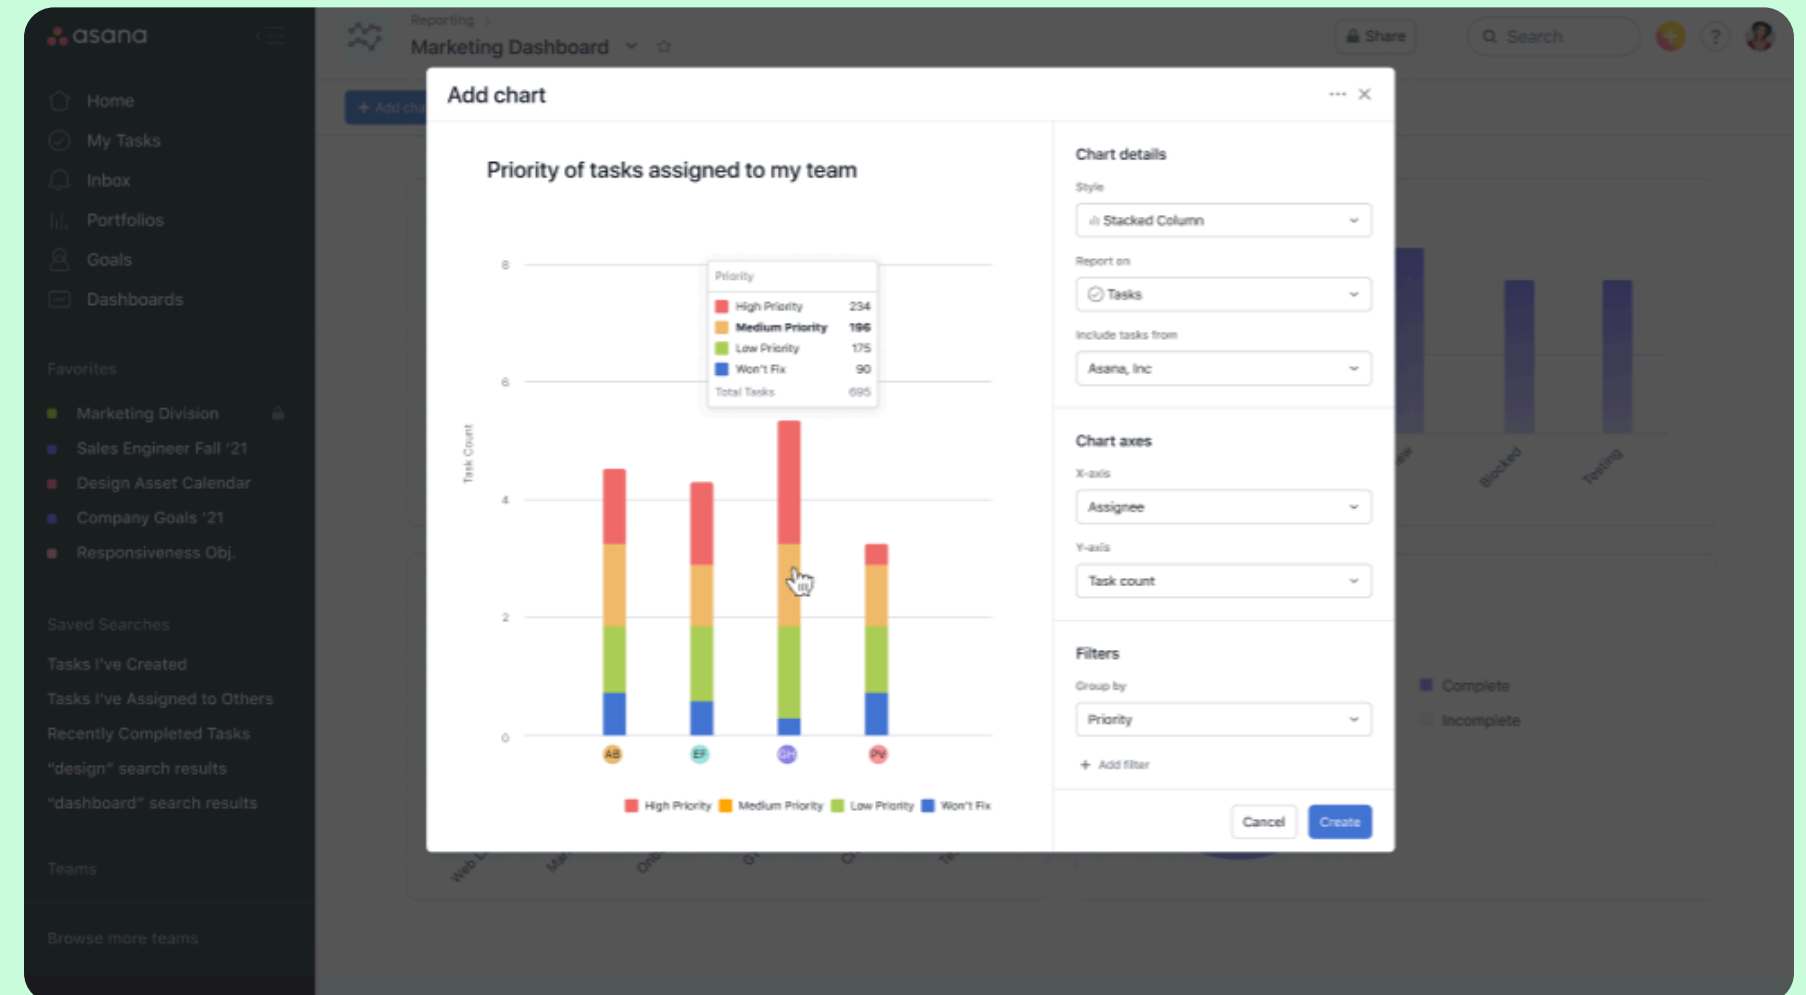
asana

Home
My Tasks
Inbox
Portfolios
Goals
Dashboards

Favorites
Marketing Division
Sales Engineer Fall '21
Design Asset Calendar
Company Goals '21
Responsiveness Obj.

Saved Searches
Tasks I've Created
Tasks I've Assigned to Others
Recently Completed Tasks
"design" search results
"dashboard" search results

Teams

Browse more teams

Reporting >
Marketing Dashboard

Share
Search

+ Add cha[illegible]

Add chart

Priority of tasks assigned to my team

Priority
| | |
|---|---|
| High Priority | 234 |
| Medium Priority | 196 |
| Low Priority | 175 |
| Won't Fix | 90 |
| Total Tasks | 695 |

Task Count
8
6
4
2
0

AB EF GH PW

High Priority Medium Priority Low Priority Won't Fix

Chart details
Style
Stacked Column
Report on
Tasks
Include tasks from
Asana, Inc

Chart axes
X-axis
Assignee
Y-axis
Task count

Filters
Group by
Priority
+ Add filter

Cancel
Create

Blocked
Testing
Complete
Incomplete